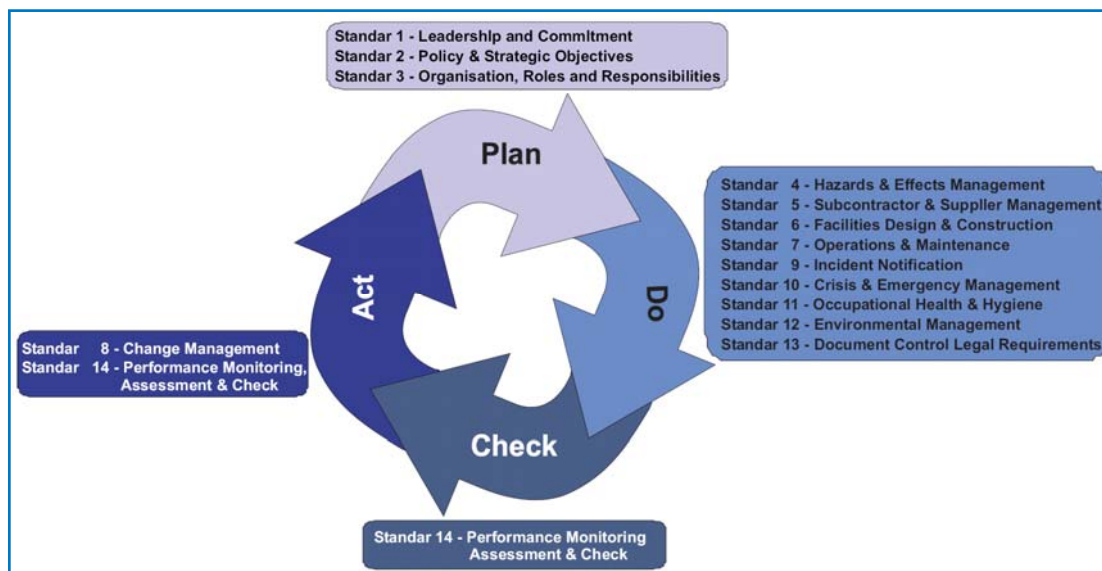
Standar 1 - Leadership and Commitment
Standar 2 - Policy & Strategic Objectives
Standar 3 - Organisation, Roles and Responsibilities

Plan

Standar 4 - Hazards & Effects Management
Standar 5 - Subcontractor & Supplier Management
Standar 6 - Facilities Design & Construction
Standar 7 - Operations & Maintenance
Standar 9 - Incident Notification
Standar 10 - Crisis & Emergency Management
Standar 11 - Occupational Health & Hygiene
Standar 12 - Environmental Management
Standar 13 - Document Control Legal Requirements

Do

Act

Standar 8 - Change Management
Standar 14 - Performance Monitoring, Assessment & Check

Check

Standar 14 - Performance Monitoring Assessment & Check